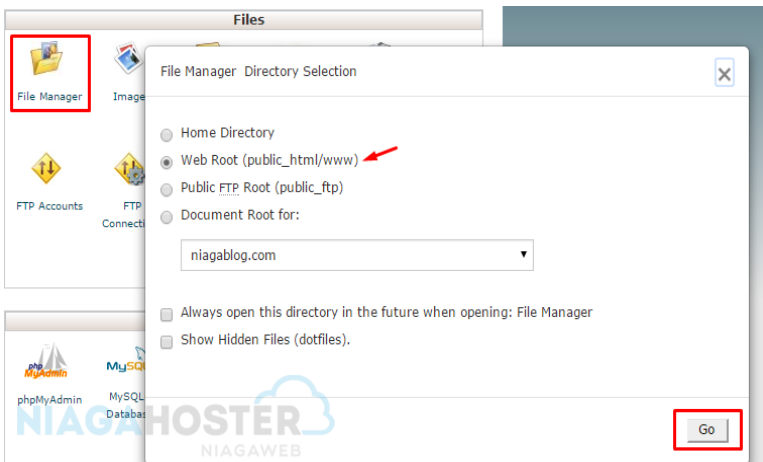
Files

File Manager

Image

FTP Accounts

FTP Connecti

phpMyAdmin

MySQL Databas

File Manager Directory Selection

×

Home Directory

Web Root (public_html/www)

Public FTP Root (public_ftp)

Document Root for:

niagablog.com

Always open this directory in the future when opening: File Manager

Show Hidden Files (dotfiles).

Go

NIAGAHOSTER
NIAGAWEB